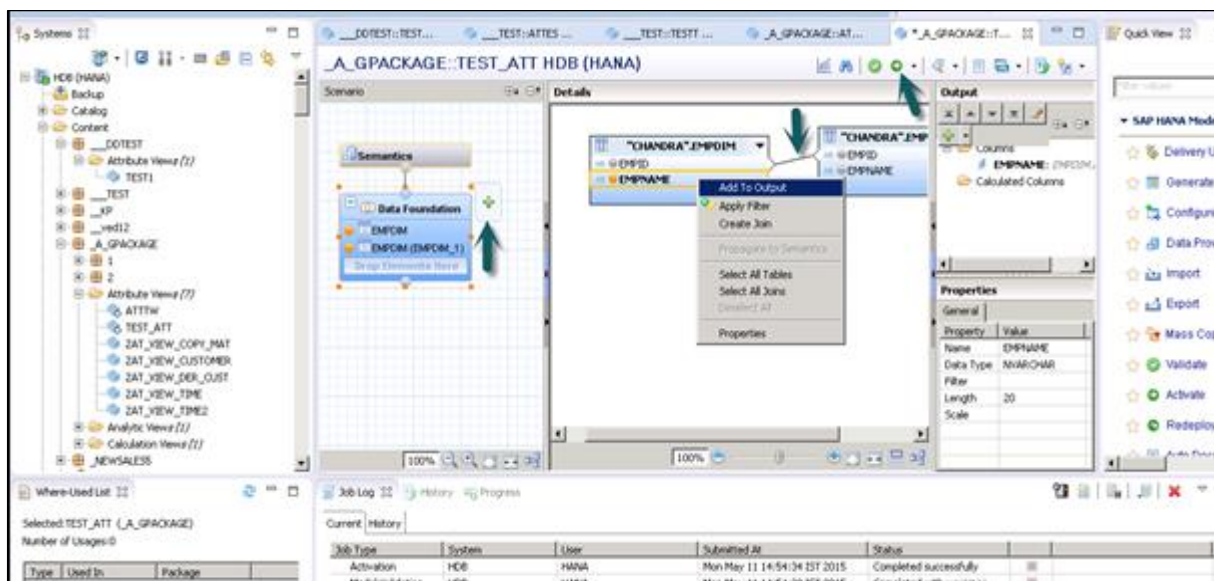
Systems

HDB (HANA)
Backup
Catalog
Content
_DDTEST
Attribute Views (1)
TEST1
_TEST
_XP
_ved12
_A_GPACKAGE
1
2
Attribute Views (7)
ATTTW
TEST_ATT
ZAT_VIEW_COPY_MAT
ZAT_VIEW_CUSTOMER
ZAT_VIEW_DER_CUST
ZAT_VIEW_TIME
ZAT_VIEW_TIME2
Analytic Views (1)
Calculation Views (1)
_NEWSALESS

_DDTEST::TEST... | _TEST::ATTES ... | _TEST::TESTT ... | _A_GPACKAGE::AT... | *_A_GPACKAGE::T...

_A_GPACKAGE::TEST_ATT HDB (HANA)

Scenario

Semantics

Data Foundation
EMPDIM
EMPDIM (EMPDIM_1)
Drop Elements Here

100%

Details

"CHANDRA".EMPDIM
EMPID
EMPNAME

"CHANDRA".EMP
EMPID
EMPNAME

Add To Output
Apply Filter
Create Join
Propagate to Semantics
Select All Tables
Select All Joins
Deselect All
Properties

100%

Output
Columns
EMPNAME: (EMPDIM...
Calculated Columns

Properties
General
| Property | Value |
|---|---|
| Name | EMPNAME |
| Data Type | NVARCHAR |
| Filter | |
| Length | 20 |
| Scale | |

Quick View

SAP HANA Mode
Delivery U
Generate
Configure
Data Prov
Import
Export
Mass Co
Validate
Activate
Redeploy

Where-Used List

Selected: TEST_ATT (_A_GPACKAGE)
Number of Usages: 0

| Type | Used In | Package |
|---|---|---|

Job Log | History | Progress

Current | History

| Job Type | System | User | Submitted At | Status |
|---|---|---|---|---|
| Activation | HDB | HANA | Mon May 11 14:54:34 IST 2015 | Completed successfully |
| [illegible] | HDB | HANA | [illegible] | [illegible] |